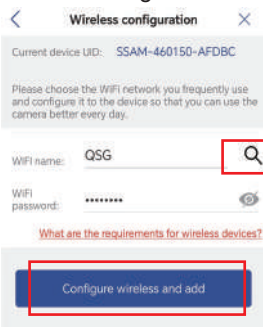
Wireless configuration

Current device UID: SSAM-460150-AFDBC

Please choose the WiFi network you frequently use and configure it to the device so that you can use the camera better every day.

WiFi name: QSG

WiFi password: ••••••••

What are the requirements for wireless devices?

Configure wireless and add